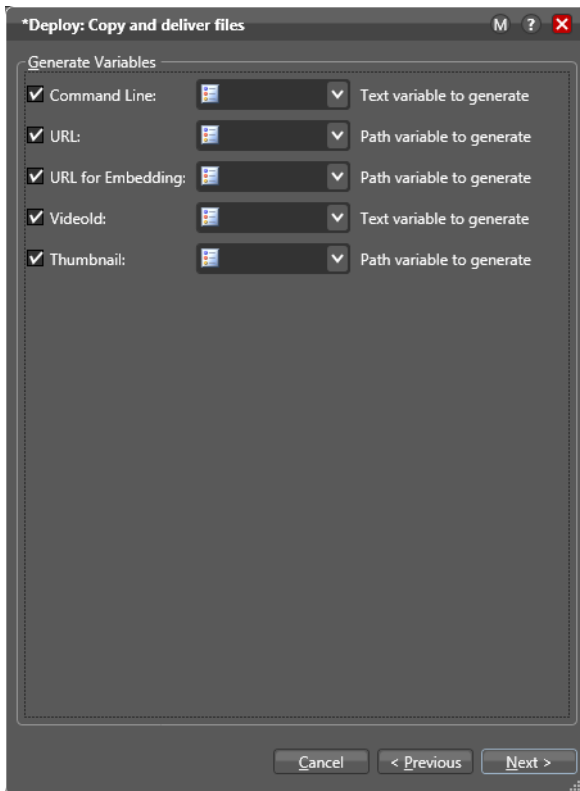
*Deploy: Copy and deliver files

M ? ✕

Generate Variables

Command Line: Text variable to generate

URL: Path variable to generate

URL for Embedding: Path variable to generate

VideoId: Text variable to generate

Thumbnail: Path variable to generate

Cancel < Previous Next >